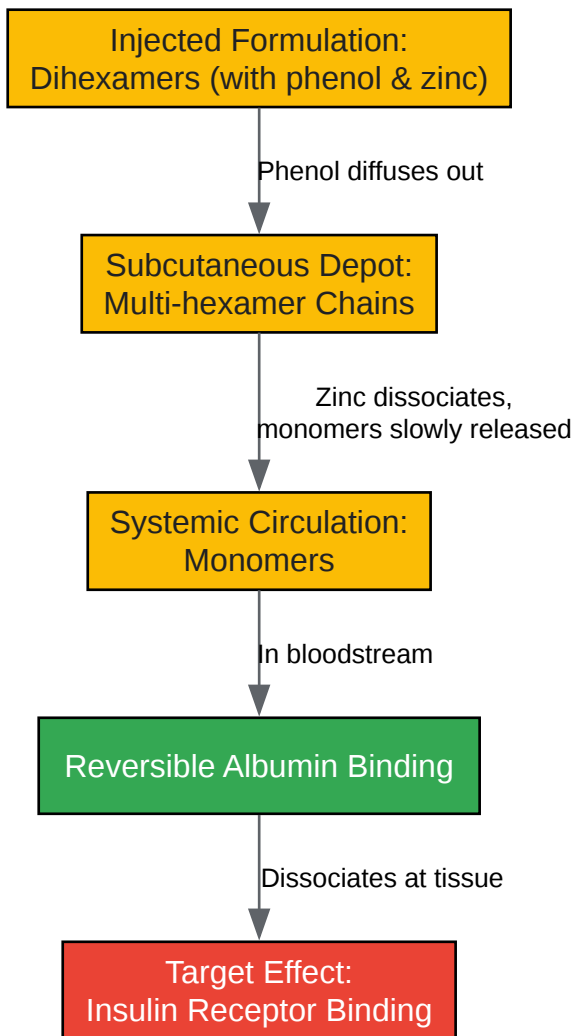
Injected Formulation:
Dihexamers (with phenol & zinc)

Phenol diffuses out

Subcutaneous Depot:
Multi-hexamer Chains

Zinc dissociates,
monomers slowly released

Systemic Circulation:
Monomers

In bloodstream

Reversible Albumin Binding

Dissociates at tissue

Target Effect:
Insulin Receptor Binding